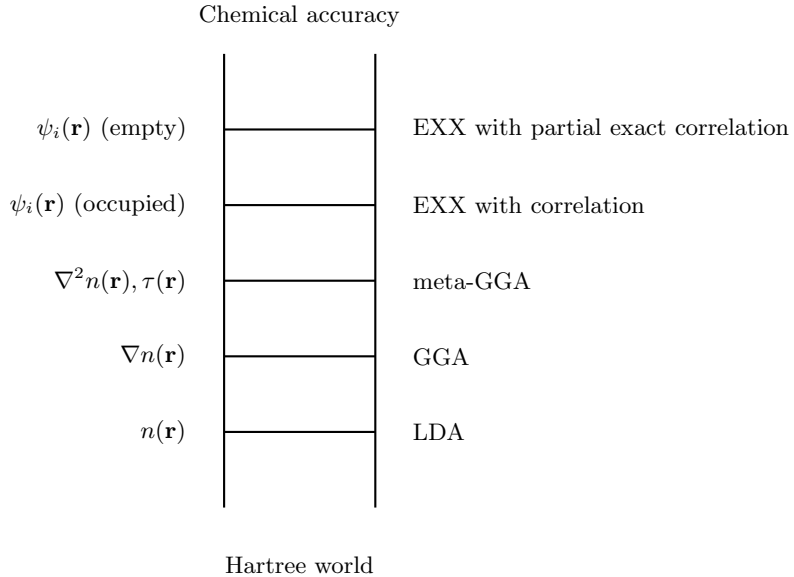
Chemical accuracy

$\psi_i(\mathbf{r})$ (empty) EXX with partial exact correlation

$\psi_i(\mathbf{r})$ (occupied) EXX with correlation

$\nabla^2 n(\mathbf{r}), \tau(\mathbf{r})$ meta-GGA

$\nabla n(\mathbf{r})$ GGA

$n(\mathbf{r})$ LDA

Hartree world